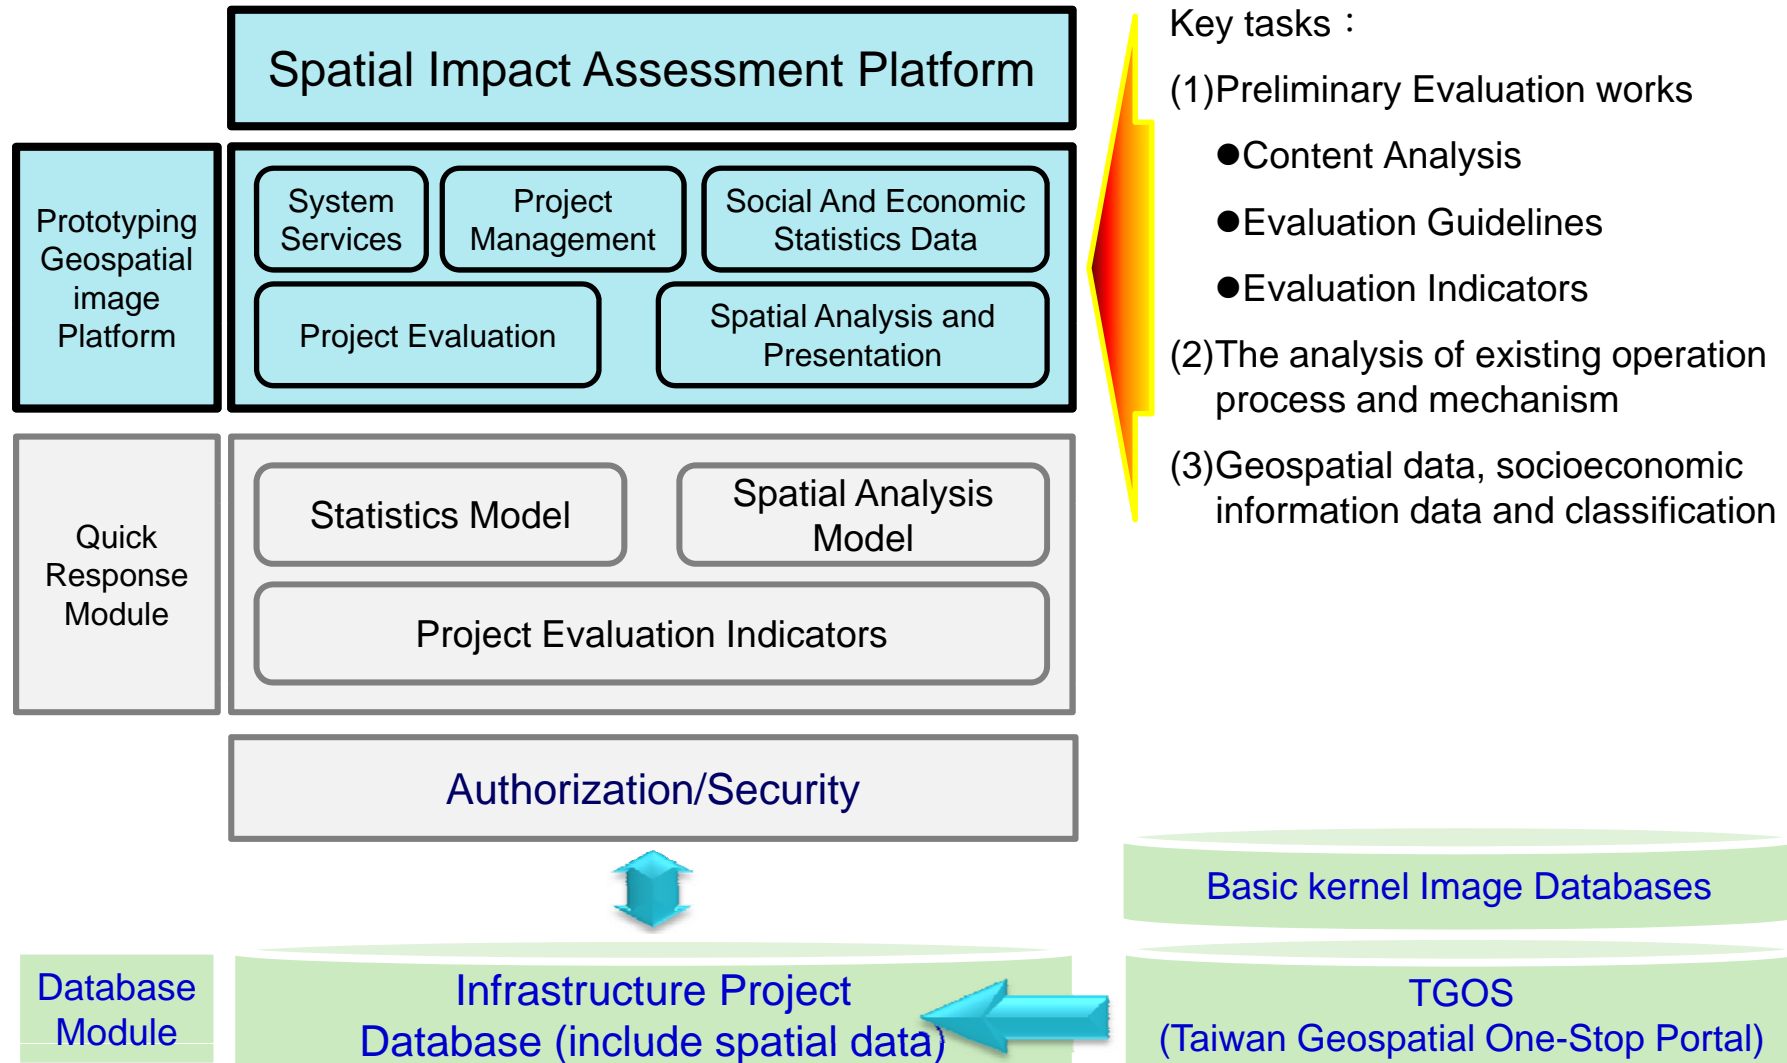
Spatial Impact Assessment Platform

Prototyping Geospatial image Platform

System Services

Project Management

Social And Economic Statistics Data

Project Evaluation

Spatial Analysis and Presentation

Quick Response Module

Statistics Model

Spatial Analysis Model

Project Evaluation Indicators

Authorization/Security

Database Module

Infrastructure Project Database (include spatial data)

Key tasks：

(1)Preliminary Evaluation works

●Content Analysis

●Evaluation Guidelines

●Evaluation Indicators

(2)The analysis of existing operation process and mechanism

(3)Geospatial data, socioeconomic information data and classification

Basic kernel Image Databases

TGOS
(Taiwan Geospatial One-Stop Portal)